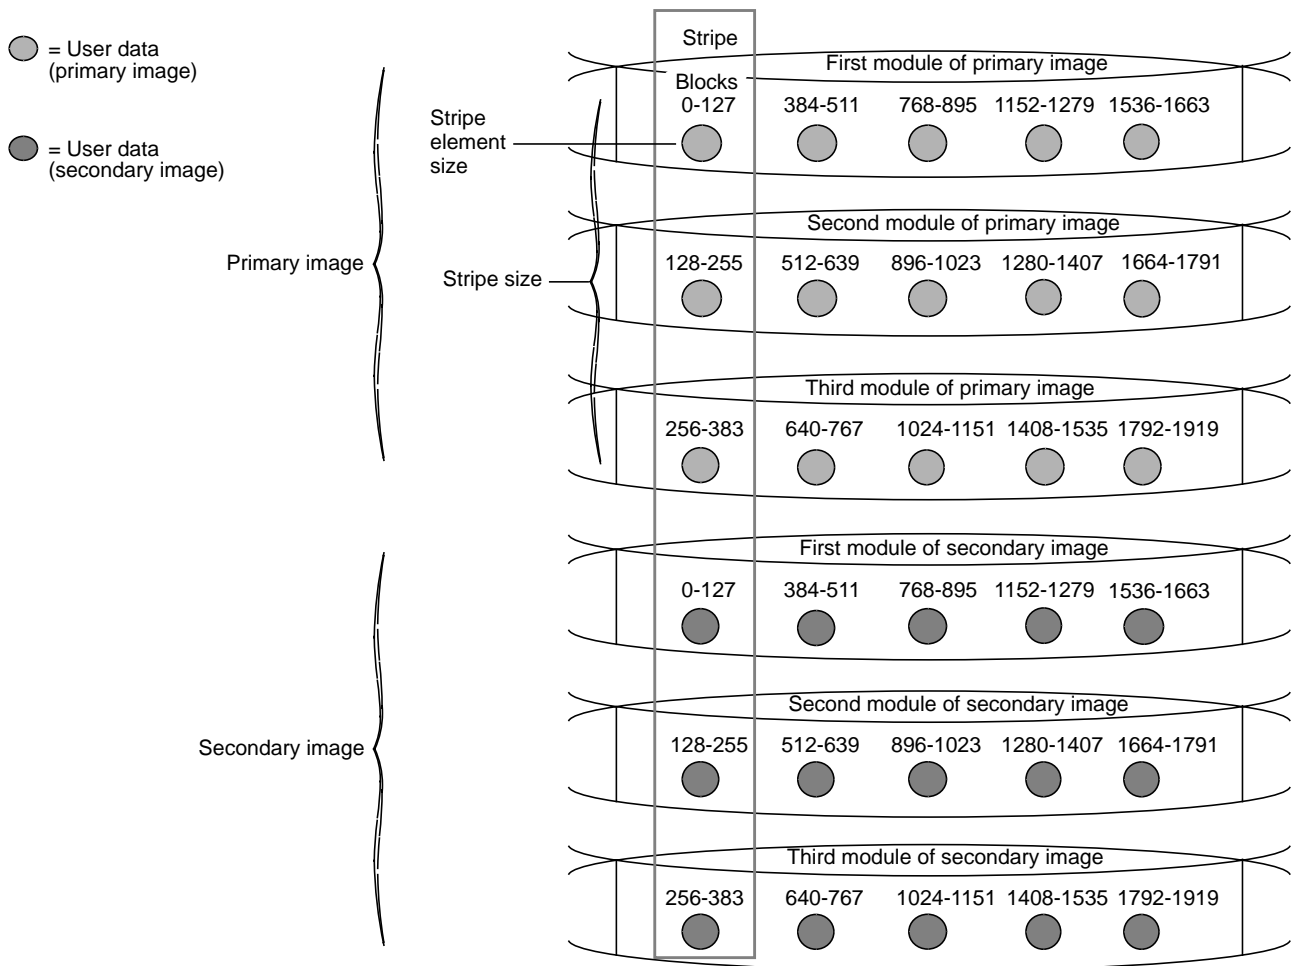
= User data (primary image)

= User data (secondary image)

Primary image

Secondary image

Stripe element size

Stripe size

Stripe

Blocks

First module of primary image

0-127 384-511 768-895 1152-1279 1536-1663

Second module of primary image

128-255 512-639 896-1023 1280-1407 1664-1791

Third module of primary image

256-383 640-767 1024-1151 1408-1535 1792-1919

First module of secondary image

0-127 384-511 768-895 1152-1279 1536-1663

Second module of secondary image

128-255 512-639 896-1023 1280-1407 1664-1791

Third module of secondary image

256-383 640-767 1024-1151 1408-1535 1792-1919